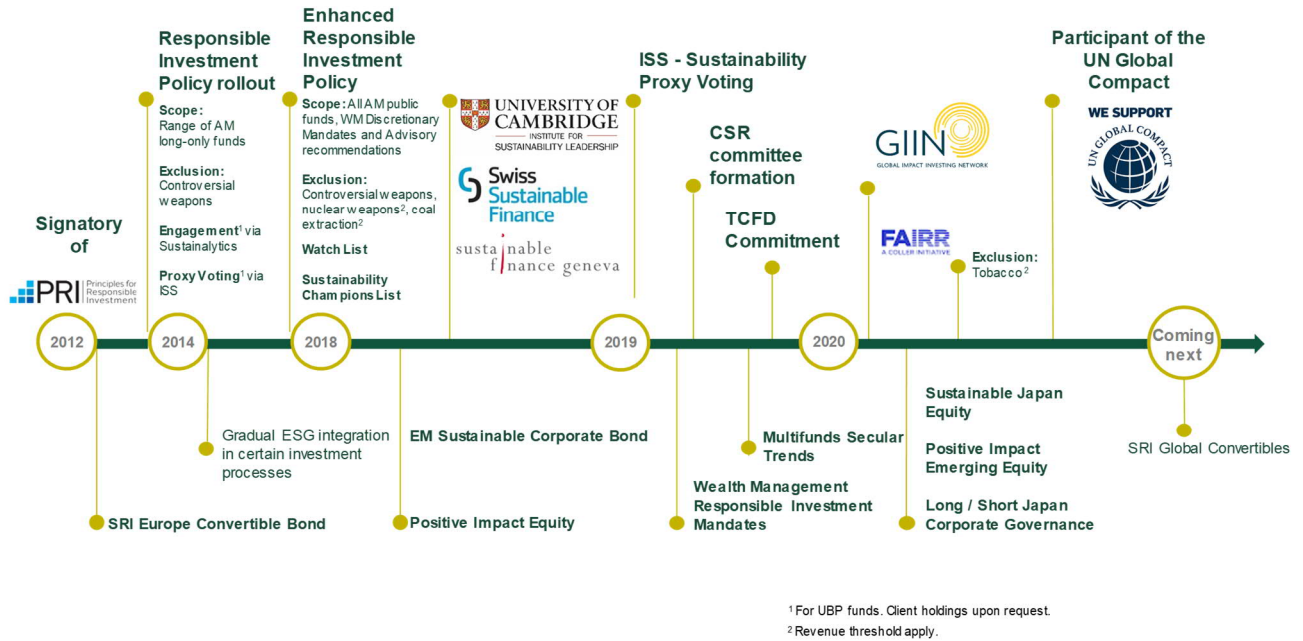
Signatory of

PRI Principles for Responsible Investment

2012

SRI Europe Convertible Bond

Responsible Investment Policy rollout

Scope: Range of AM long-only funds

Exclusion: Controversial weapons

Engagement$^1$ via Sustainalytics

Proxy Voting$^1$ via ISS

2014

Gradual ESG integration in certain investment processes

Enhanced Responsible Investment Policy

Scope: All AM public funds, WM Discretionary Mandates and Advisory recommendations

Exclusion: Controversial weapons, nuclear weapons$^2$, coal extraction$^2$

Watch List

Sustainability Champions List

2018

EM Sustainable Corporate Bond

Positive Impact Equity

UNIVERSITY OF CAMBRIDGE INSTITUTE FOR SUSTAINABILITY LEADERSHIP

Swiss Sustainable Finance

sustainable finance geneva

ISS - Sustainability Proxy Voting

2019

Wealth Management Responsible Investment Mandates

CSR committee formation

TCFD Commitment

Multifunds Secular Trends

GIIN GLOBAL IMPACT INVESTING NETWORK

FAIRR A COLLER INITIATIVE

Exclusion: Tobacco$^2$

2020

Sustainable Japan Equity

Positive Impact Emerging Equity

Long / Short Japan Corporate Governance

Participant of the UN Global Compact

WE SUPPORT UN GLOBAL COMPACT

Coming next

SRI Global Convertibles

$^1$ For UBP funds. Client holdings upon request.

$^2$ Revenue threshold apply.